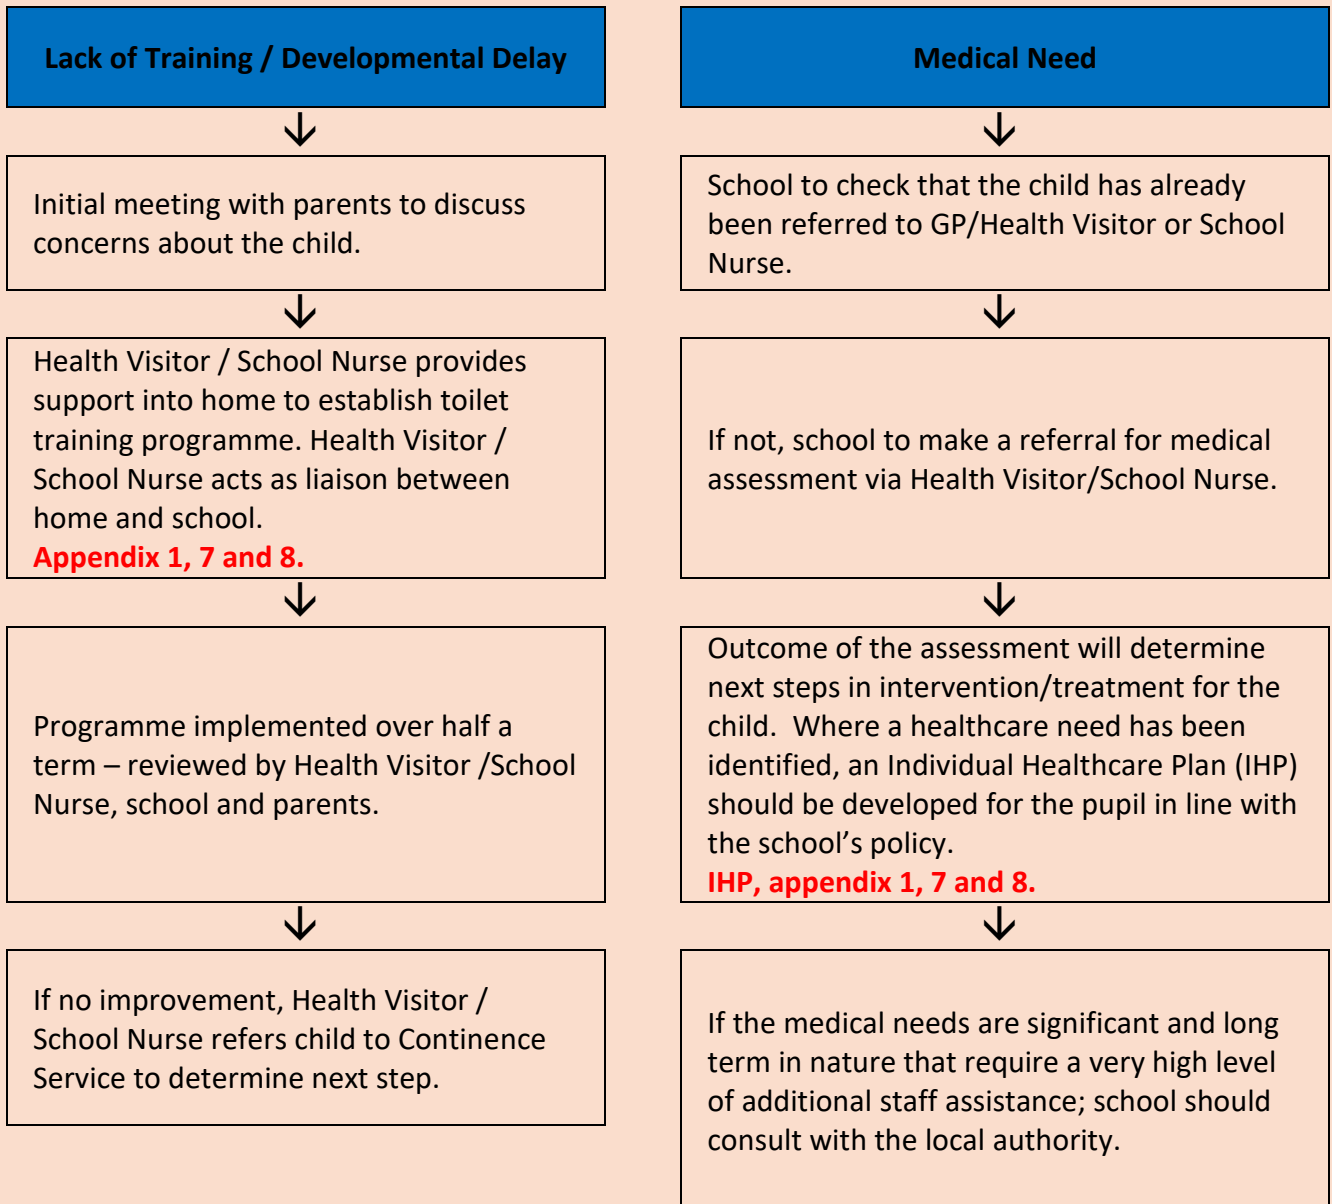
Lack of Training / Developmental Delay

Initial meeting with parents to discuss concerns about the child.

Health Visitor / School Nurse provides support into home to establish toilet training programme. Health Visitor / School Nurse acts as liaison between home and school.
Appendix 1, 7 and 8.

Programme implemented over half a term – reviewed by Health Visitor /School Nurse, school and parents.

If no improvement, Health Visitor / School Nurse refers child to Continence Service to determine next step.

Medical Need

School to check that the child has already been referred to GP/Health Visitor or School Nurse.

If not, school to make a referral for medical assessment via Health Visitor/School Nurse.

Outcome of the assessment will determine next steps in intervention/treatment for the child. Where a healthcare need has been identified, an Individual Healthcare Plan (IHP) should be developed for the pupil in line with the school's policy.
IHP, appendix 1, 7 and 8.

If the medical needs are significant and long term in nature that require a very high level of additional staff assistance; school should consult with the local authority.